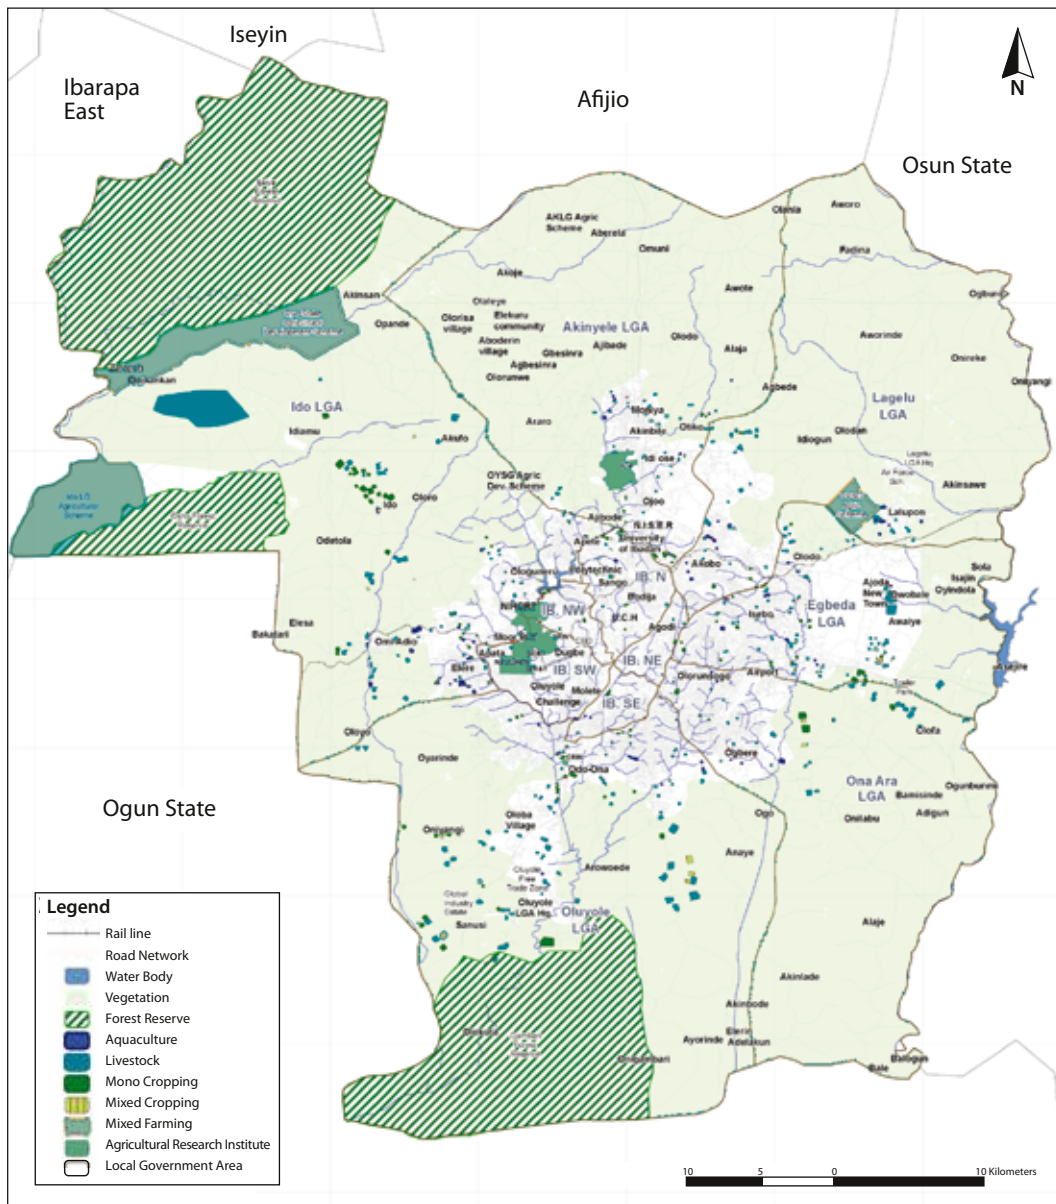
Iseyin

Ibarapa East

Afijio

N

Osun State

AKLG Agric Scheme
Aberela
Omuni
Olanla
Aworo
Akoja
Fadina
Awote
Ogbunu
Akinsan
Olorisa village
Elekuru community
Akinyele LGA
Opande
Aboderin village
Ajibode
Olodo
Alaja
Aworinde
Onireke
Gbesinra
Agbesinra
Olorunwe
Onayangi
Agbede
Lagelu LGA
Ido LGA
Ido
Idiogun
Olodan
Idiamu
Akufo
Araro
Moniya
Akinawo
Ojoo
OYSG Agric Dev. Scheme
Akinsawe
Ajibode
N.I.S.E.R
Lalupon
Odetola
University of Ibadan
Ojoo
Agbowo
Sola
Isajin
Oyindola
IB. N
IB. NW
Bodija
Egbeda LGA
Ajoda New Town
Owobale
Apete
Sango
Awaiye
Elesa
Bakatari
Omi Adio
U.C.H
Agodi
Iyana
Ajakiire
Eleyele
Dugbe
IB. SW
IB. NE
Adegbayi
Oluyole
Molete
Olorunda
Challenge
IB. SE
Olofa
Olomi
Oyarinde
Odo-Ona
Olubere
Ogunbunmi
Ogun State
Ona Ara LGA
Bamisinde
Adigun
Olopa Village
Ogo
Onilabu
Onyangsi
Oluyole Free Trade Zone
Arowoede
Anaye
Oluyole LGA Hq.
Oluyole LGA
Sanusi
Alaje
Akinlade
Akinmode
Elere Adelakun
Ayorinde
Balogun
Bale

Legend
Rail line
Road Network
Water Body
Vegetation
Forest Reserve
Aquaculture
Livestock
Mono Cropping
Mixed Cropping
Mixed Farming
Agricultural Research Institute
Local Government Area

10 5 0 10 Kilometers